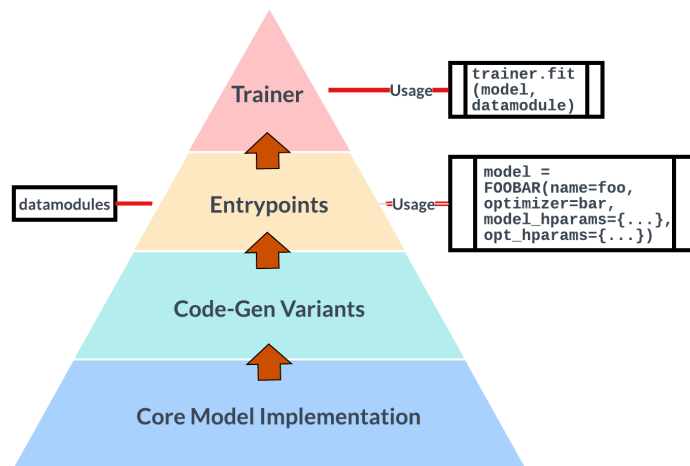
Trainer

Usage

trainer.fit
(model,
datamodule)

datamodules

Entrypoints

Usage

model =
FOOBAR(name=foo,
optimizer=bar,
model_hparams={...},
opt_hparams={...})

Code-Gen Variants

Core Model Implementation